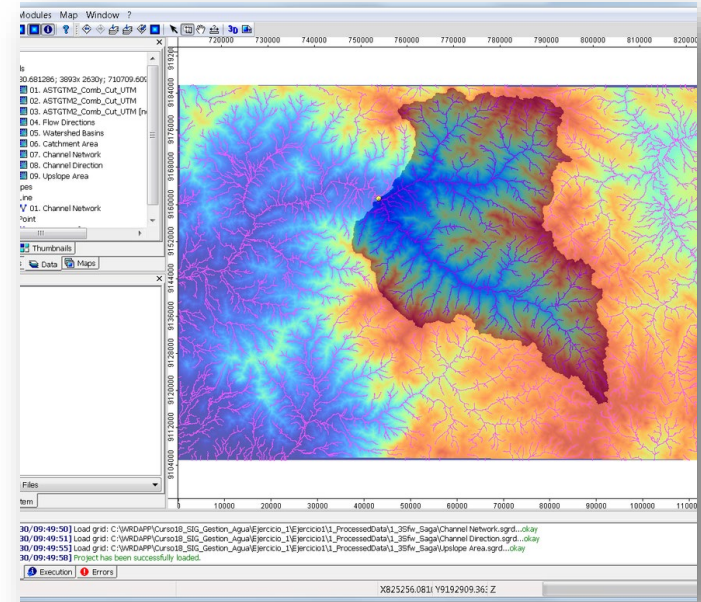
Modules Map Window ?

ls
30.681286; 3893x 2630y; 710709.60
01. ASTGTM2_Comb_Cut_UTM
02. ASTGTM2_Comb_Cut_UTM
03. ASTGTM2_Comb_Cut_UTM [n
04. Flow Directions
05. Watershed Basins
06. Catchment Area
07. Channel Network
08. Channel Direction
09. Upslope Area
pes
ine
01. Channel Network
Point

Thumbnails
Data Maps

Files
tem

720000 730000 740000 750000 760000 770000 780000 790000 800000 810000 820000

9192000 9184000 9176000 9168000 9160000 9152000 9144000 9136000 9128000 9120000 9112000 9104000

0 10000 20000 30000 40000 50000 60000 70000 80000 90000 100000 11000

30/09:49:50] Load grid: C:\WRDAPP\Curso18_SIG_Gestion_Agua\Ejercicio_1\Ejercicio1\1_ProcessedData\1_3Sfw_Saga\Channel Network.sgrd...okay
30/09:49:51] Load grid: C:\WRDAPP\Curso18_SIG_Gestion_Agua\Ejercicio_1\Ejercicio1\1_ProcessedData\1_3Sfw_Saga\Channel Direction.sgrd...okay
30/09:49:55] Load grid: C:\WRDAPP\Curso18_SIG_Gestion_Agua\Ejercicio_1\Ejercicio1\1_ProcessedData\1_3Sfw_Saga\Upslope Area.sgrd...okay
30/09:49:58] Project has been successfully loaded.

Execution Errors

X825256.081( Y9192909.36: Z